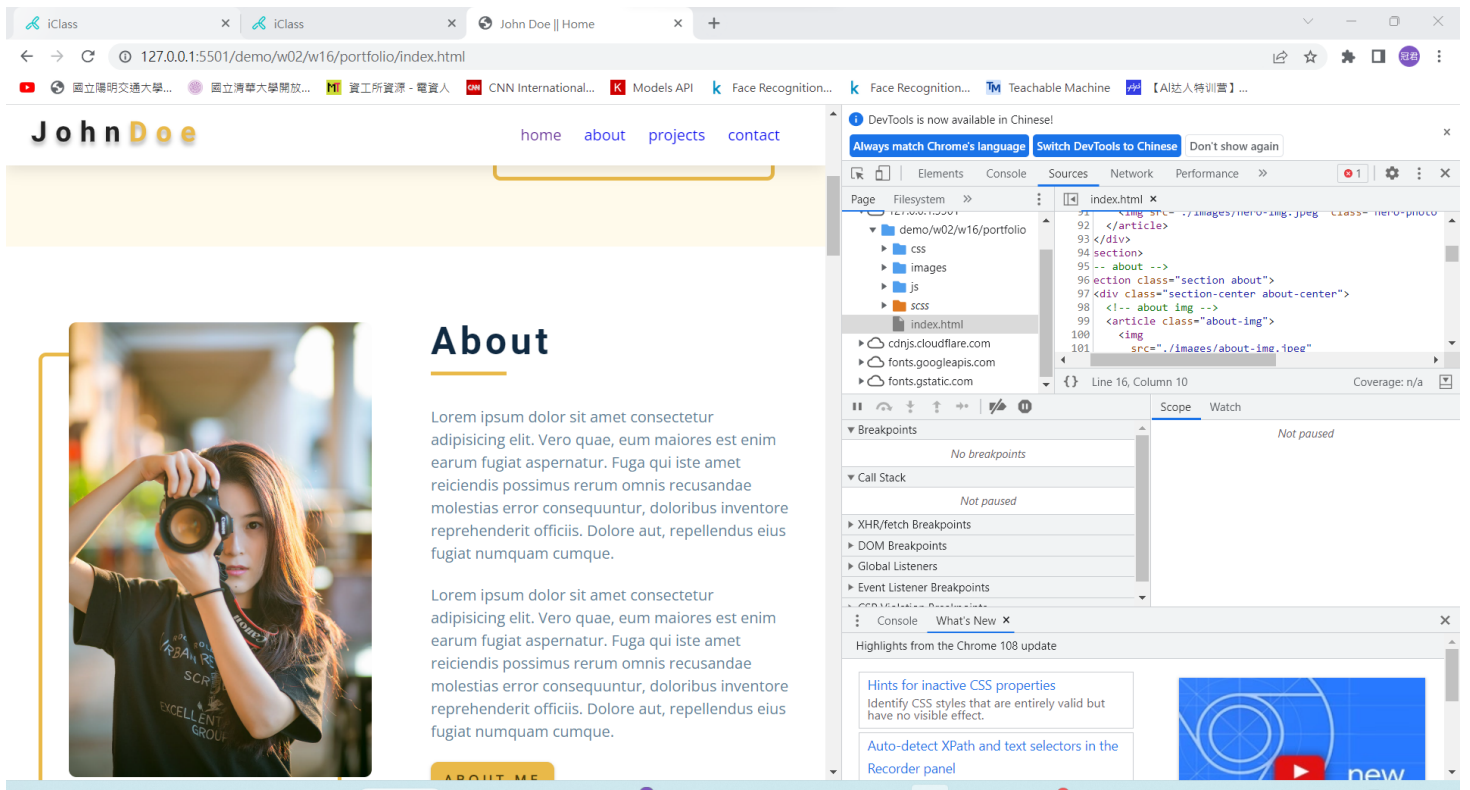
iClass × iClass × John Doe || Home × +

127.0.0.1:5501/demo/w02/w16/portfolio/index.html

國立陽明交通大學... 國立清華大學開放... 資工所資源 - 電資人 CNN International... Models API Face Recognition... Face Recognition... Teachable Machine 【AI达人特训营】...

JohnDoe

home about projects contact

About

Lorem ipsum dolor sit amet consectetur adipisicing elit. Vero quae, eum maiores est enim earum fugiat aspernatur. Fuga qui iste amet reiciendis possimus rerum omnis recusandae molestias error consequuntur, doloribus inventore reprehenderit officiis. Dolore aut, repellendus eius fugiat numquam cumque.

Lorem ipsum dolor sit amet consectetur adipisicing elit. Vero quae, eum maiores est enim earum fugiat aspernatur. Fuga qui iste amet reiciendis possimus rerum omnis recusandae molestias error consequuntur, doloribus inventore reprehenderit officiis. Dolore aut, repellendus eius fugiat numquam cumque.

ABOUT ME

DevTools is now available in Chinese!

Always match Chrome's language Switch DevTools to Chinese Don't show again

Elements Console Sources Network Performance 1

Page Filesystem

demo/w02/w16/portfolio
css
images
js
scss
index.html
cdnjs.cloudflare.com
fonts.googleapis.com
fonts.gstatic.com

index.html ×

92 </article>
93 </div>
94 section>
95 -- about -->
96 ection class="section about">
97 <div class="section-center about-center">
98 <!-- about img -->
99 <article class="about-img">
100 <img
101 src="./images/about-img.jpeg"

Line 16, Column 10 Coverage: n/a

Breakpoints
No breakpoints
Call Stack
Not paused
XHR/fetch Breakpoints
DOM Breakpoints
Global Listeners
Event Listener Breakpoints

Scope Watch
Not paused

Console What's New ×

Highlights from the Chrome 108 update

Hints for inactive CSS properties
Identify CSS styles that are entirely valid but have no visible effect.

Auto-detect XPath and text selectors in the Recorder panel

new